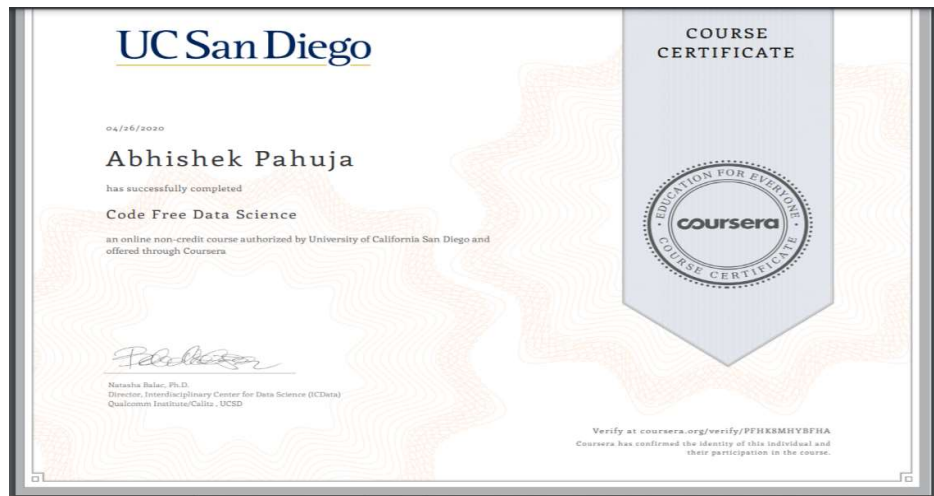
UC San Diego

COURSE CERTIFICATE

04/26/2020

Abhishek Pahuja

has successfully completed

Code Free Data Science

an online non-credit course authorized by University of California San Diego and offered through Coursera

EDUCATION FOR EVERYONE
coursera
COURSE CERTIFICATE

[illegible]

Natasha Balac, Ph.D.
Director, Interdisciplinary Center for Data Science (ICData)
Qualcomm Institute/Calit2, UCSD

Verify at coursera.org/verify/PFHK8MHYBFHA
Coursera has confirmed the identity of this individual and their participation in the course.